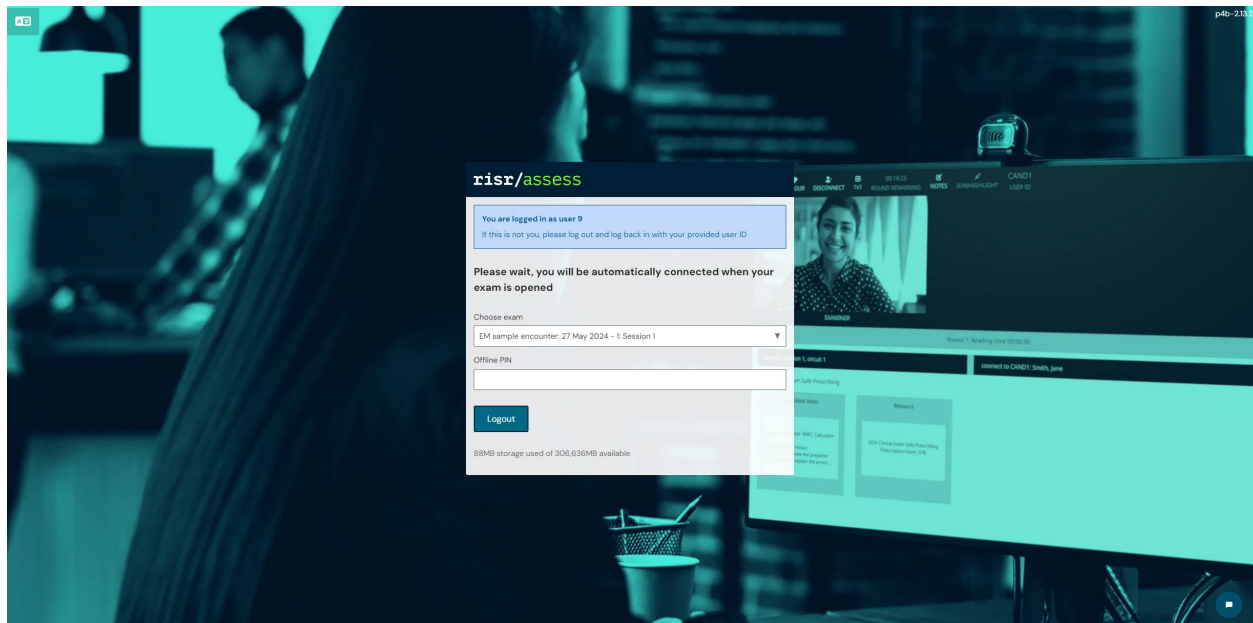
p4b-2.13.2

risr/assess

You are logged in as user 9

If this is not you, please log out and log back in with your provided user ID

Please wait, you will be automatically connected when your exam is opened

Choose exam

EM sample encounter: 27 May 2024 - 1: Session 1

Offline PIN

Logout

88MB storage used of 306,636MB available

DISCONNECT 1x1 ROUND REMAINING NOTES HIGHLIGHT CAND1 USER ID

EXAMINER

connect to CAND1: Smith, Jane

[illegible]